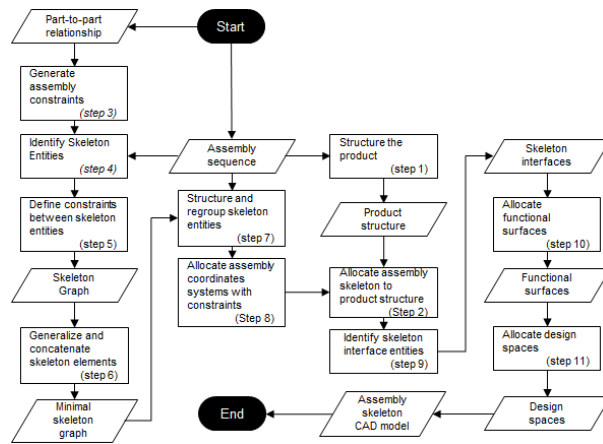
Start

Part-to-part relationship

Generate assembly constraints (step 3)

Identify Skeleton Entities (step 4)

Define constraints between skeleton entities (step 5)

Skeleton Graph

Generalize and concatenate skeleton elements (step 6)

Minimal skeleton graph

Assembly sequence

Structure and regroup skeleton entities (step 7)

Allocate assembly coordinates systems with constraints (Step 8)

Structure the product (step 1)

Product structure

Allocate assembly skeleton to product structure (Step 2)

Identify skeleton interface entities (step 9)

Skeleton interfaces

Allocate functional surfaces (step 10)

Functional surfaces

Allocate design spaces (step 11)

Design spaces

Assembly skeleton CAD model

End